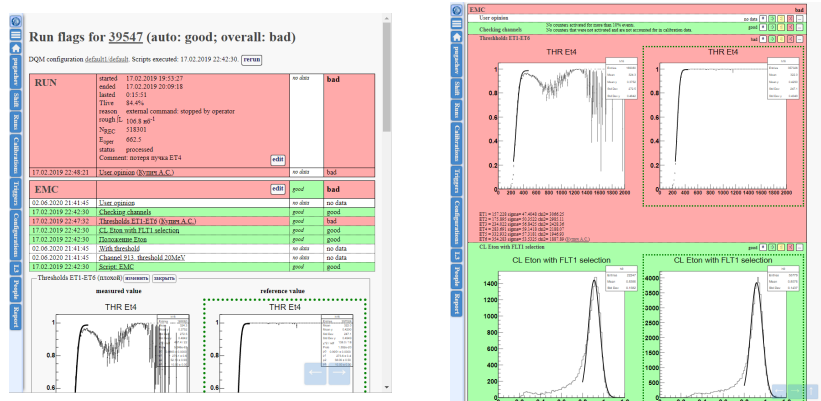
Run flags for 39547 (auto: good; overall: bad)

DQM configuration default1.default. Scripts executed: 17.02.2019 22:42:30. rerun

RUN

| | | | |
|---|---|---|---|
| started 17.02.2019 19:53:27<br>ended 17.02.2019 20:09:18<br>lasted 0:15:51<br>Tlive 84.4%<br>reason external command: stopped by operator<br>rough ∫L 106.8 nb⁻¹<br>N_BEC 318301<br>E_beam 662.5<br>status processed<br>Comment: потеря пучка ET4 | | no data | bad |
| 17.02.2019 22:48:23 | User opinion (Кулич А.С.) | no data | bad |

EMC edit

| | | | |
|---|---|---|---|
| 02.06.2020 21:41:45 | User opinion | no data | no data |
| 17.02.2019 22:42:30 | Checking channels | good | good |
| 17.02.2019 22:47:32 | Thresholds ET1-ET6 (Кулич А.С.) | good | bad |
| 17.02.2019 22:42:30 | CL Eton with FLT1 selection | good | good |
| 17.02.2019 22:42:30 | Положение Eton | good | good |
| 02.06.2020 21:41:45 | With threshold | no data | no data |
| 02.06.2020 21:41:45 | Channel 913, threshold 20MeV | no data | no data |
| 17.02.2019 22:42:30 | Script: EMC | good | good |

Thresholds ET1-ET6 (плохой) изменить закрыть

measured value

reference value

THR Et4

THR Et4

EMC bad
User opinion no data
Checking channels No counters activated for more than 10% events. No counters that were not activated and are not accounted for in calibration data. good
Thresholds ET1-ET6 bad

THR Et4

THR Et4

CL Eton with FLT1 selection good

CL Eton with FLT1 selection

CL Eton with FLT1 selection

1400
1200
1000
800
600
400
200